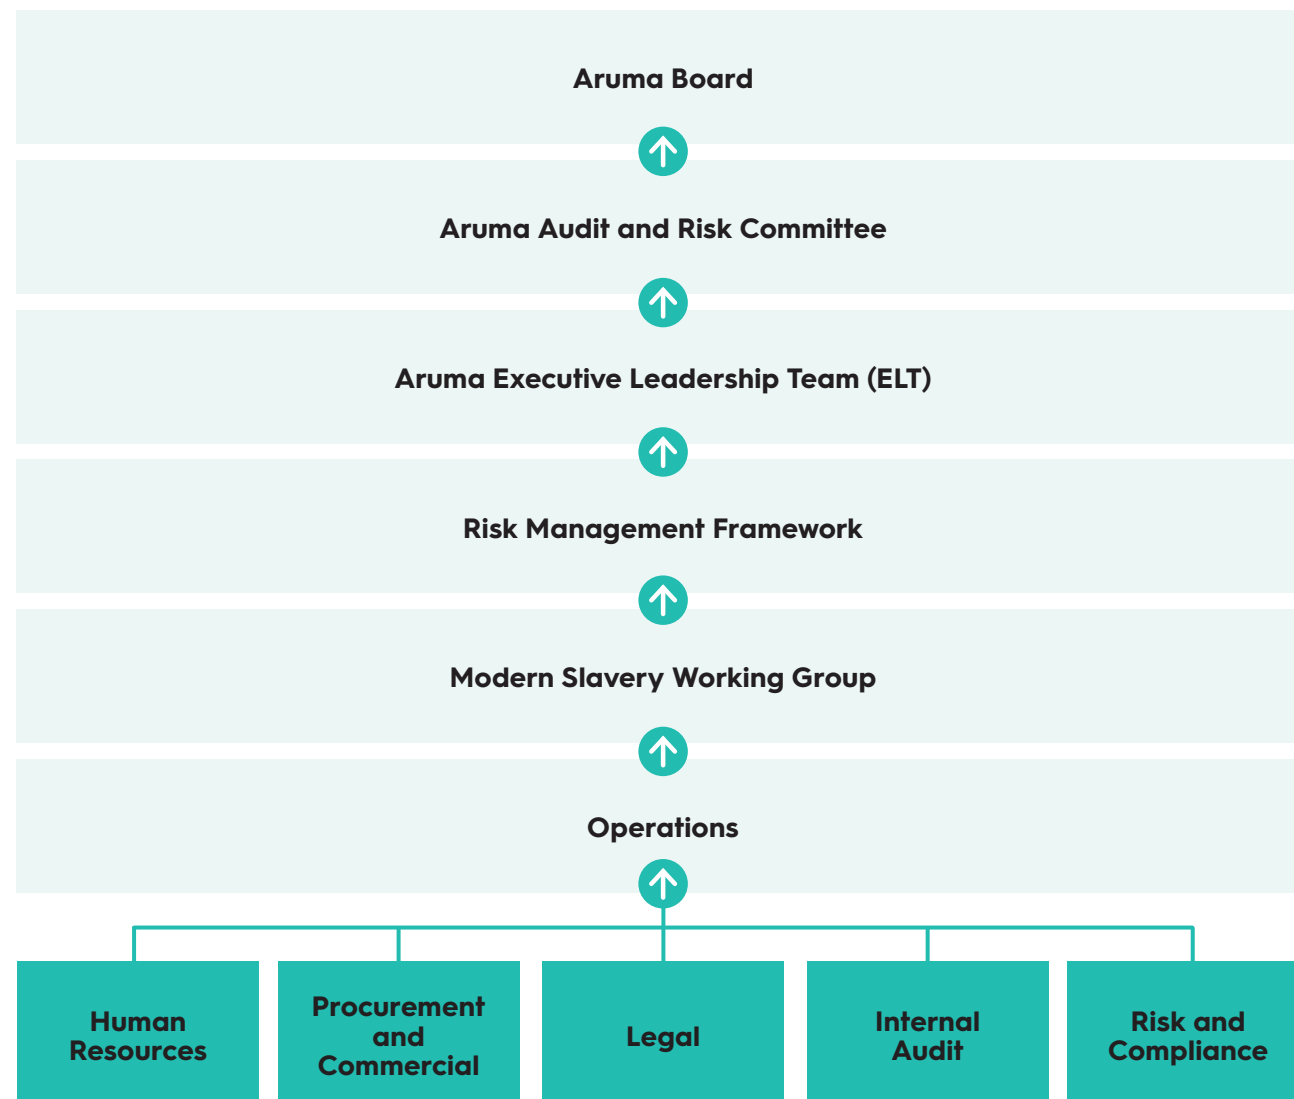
Aruma Board

Aruma Audit and Risk Committee

Aruma Executive Leadership Team (ELT)

Risk Management Framework

Modern Slavery Working Group

Operations

Human Resources

Procurement and Commercial

Legal

Internal Audit

Risk and Compliance